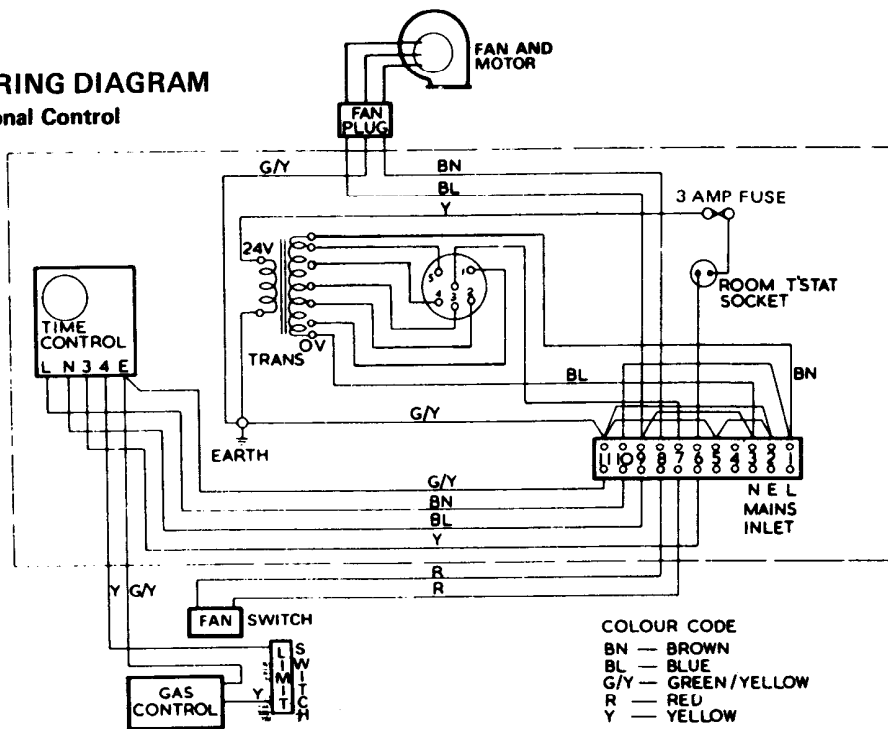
RING DIAGRAM
onal Control

FAN AND MOTOR

FAN PLUG

G/Y
BN
BL
Y

3 AMP FUSE

24V

5 1
4 3 2

ROOM T'STAT SOCKET

TIME CONTROL
L N 3 4 E

TRANS
OV

BL
BN

G/Y

EARTH

11 10 9 8 7 6 5 4 3 2 1

G/Y
BN
BL
Y

N E L
MAINS INLET

R
R

Y G/Y

FAN SWITCH

LIMIT SWITCH

GAS CONTROL
Y

COLOUR CODE
BN — BROWN
BL — BLUE
G/Y — GREEN/YELLOW
R — RED
Y — YELLOW